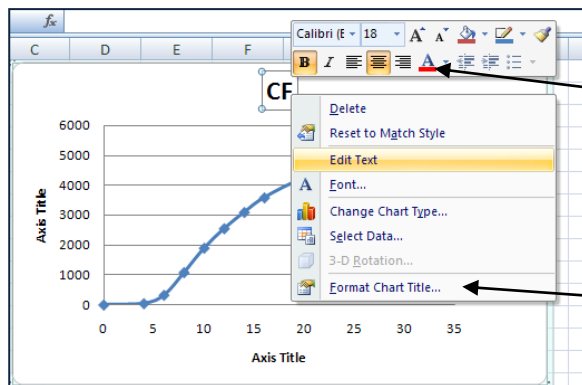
$f_x$

C D E F

Calibri (B 18 A A

B I

CF

Delete

Reset to Match Style

Edit Text

Font...

Change Chart Type...

Select Data...

3-D Rotation...

Format Chart Title...

6000
5000
4000
3000
2000
1000
0

Axis Title

0 5 10 15 20 25 30 35

Axis Title